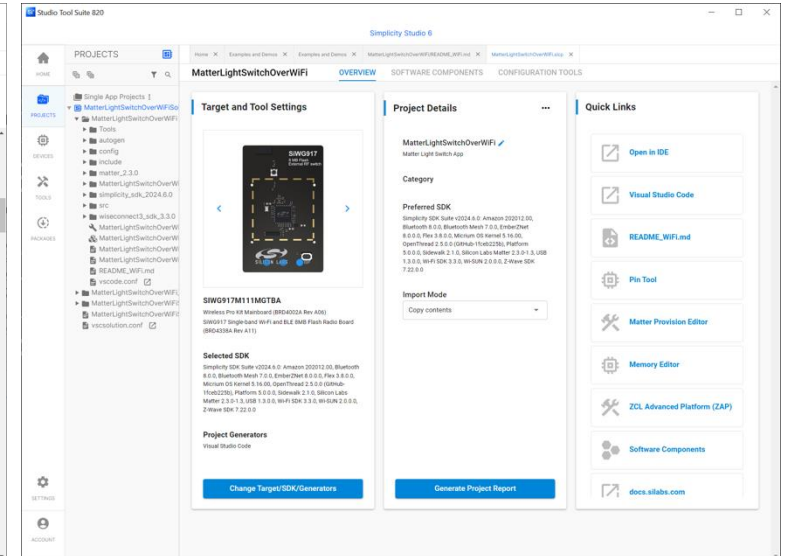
Studio Tool Suite 820

Simplicity Studio 6

HOME

PROJECTS

DEVICES

TOOLS

PACKAGES

SETTINGS

ACCOUNT

PROJECTS

Single App Projects
MatterLightSwitchOverWiFiSo
MatterLightSwitchOverWiFi
Tools
autogen
config
include
matter_2.3.0
MatterLightSwitchOverW
simplicity_sdk_2024.6.0
src
wiseconnect3_sdk_3.3.0
MatterLightSwitchOverW
MatterLightSwitchOverW
MatterLightSwitchOverW
MatterLightSwitchOverW
README_WiFi.md
vscode.conf
MatterLightSwitchOverWiFi
MatterLightSwitchOverWiFi
MatterLightSwitchOverWiFi
vscsolution.conf

Home × Examples and Demos × Examples and Demos × MatterLightSwitchOverWiFi README_WiFi.md × MatterLightSwitchOverWiFi.slcp ×

MatterLightSwitchOverWiFi OVERVIEW SOFTWARE COMPONENTS CONFIGURATION TOOLS

Target and Tool Settings

SIWG917
8 MB Flash
External RF switch

SIWG917M111MGTBA
Wireless Pro Kit Mainboard (BRD4002A Rev A06)
SiWG917 Single-band Wi-Fi and BLE 8MB Flash Radio Board (BRD4338A Rev A11)

Selected SDK
Simplicity SDK Suite v2024.6.0: Amazon 202012.00, Bluetooth 8.0.0, Bluetooth Mesh 7.0.0, EmberZNet 8.0.0.0, Flex 3.8.0.0, Micrium OS Kernel 5.16.00, OpenThread 2.5.0.0 (GitHub-1fceb225b), Platform 5.0.0.0, Sidewalk 2.1.0, Silicon Labs Matter 2.3.0-1.3, USB 1.3.0.0, Wi-Fi SDK 3.3.0, Wi-SUN 2.0.0.0, Z-Wave SDK 7.22.0.0

Project Generators
Visual Studio Code

Change Target/SDK/Generators

Project Details

MatterLightSwitchOverWiFi
Matter Light Switch App

Category

Preferred SDK
Simplicity SDK Suite v2024.6.0: Amazon 202012.00, Bluetooth 8.0.0, Bluetooth Mesh 7.0.0, EmberZNet 8.0.0.0, Flex 3.8.0.0, Micrium OS Kernel 5.16.00, OpenThread 2.5.0.0 (GitHub-1fceb225b), Platform 5.0.0.0, Sidewalk 2.1.0, Silicon Labs Matter 2.3.0-1.3, USB 1.3.0.0, Wi-Fi SDK 3.3.0, Wi-SUN 2.0.0.0, Z-Wave SDK 7.22.0.0

Import Mode
Copy contents

Generate Project Report

Quick Links

Open in IDE

Visual Studio Code

README_WiFi.md

Pin Tool

Matter Provision Editor

Memory Editor

ZCL Advanced Platform (ZAP)

Software Components

docs.silabs.com